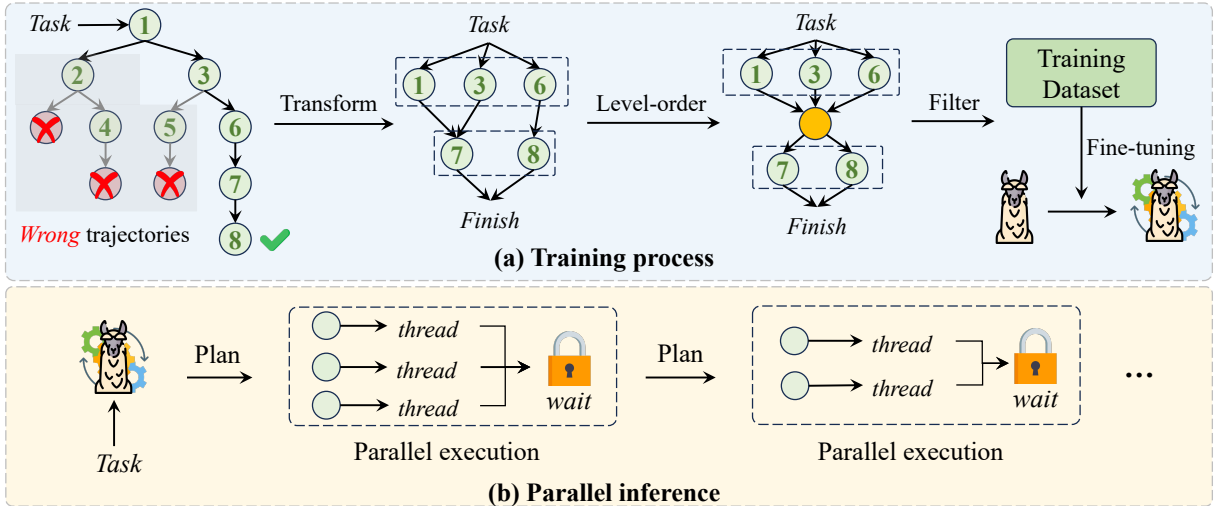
Task
1
2
3
4
5
6
7
8
Wrong trajectories

Transform

Task
1
3
6
7
8
Finish

Level-order

Task
1
3
6
7
8
Finish

Filter

Training Dataset

Fine-tuning

(a) Training process

Plan
thread
thread
thread
wait
Parallel execution

Plan
thread
thread
wait
Parallel execution

...

Task

(b) Parallel inference